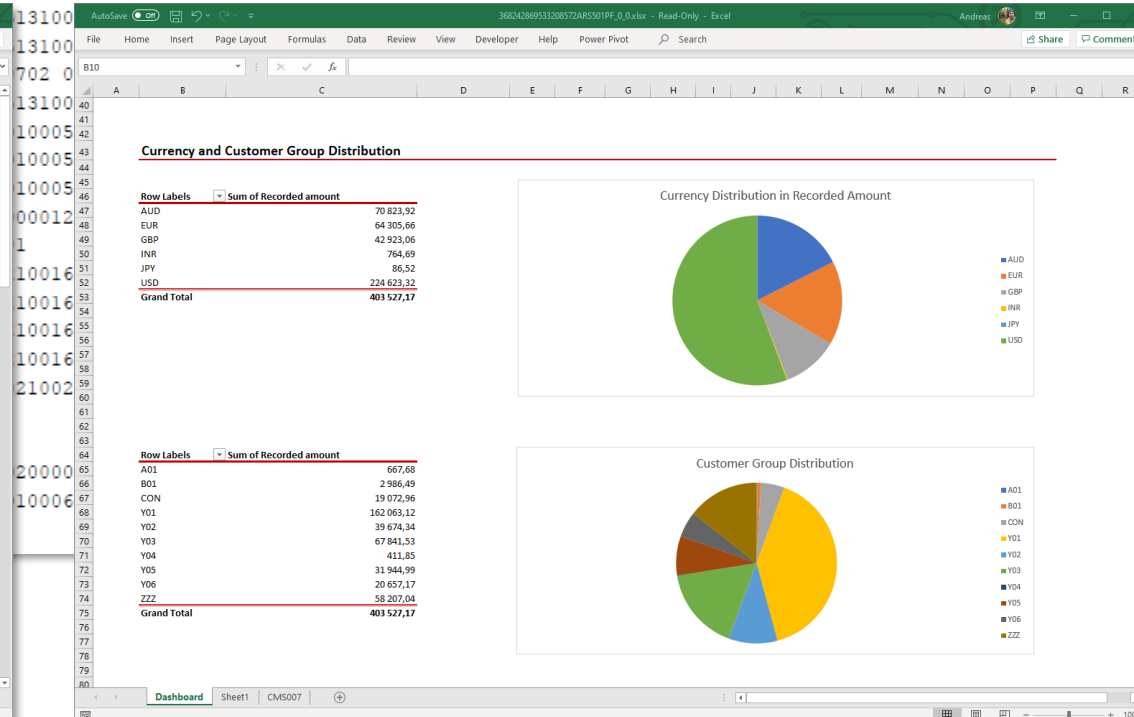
13100
13100
702 0
13100
10005
10005
10005
00012
1
10016
10016
10016
10016
21002
20000
10006

AutoSave Off 368242869533208572ARS501PF_0_0.xlsx - Read-Only - Excel Andreas

File Home Insert Page Layout Formulas Data Review View Developer Help Power Pivot Search Share Comment

B10

Currency and Customer Group Distribution

| Row Labels | Sum of Recorded amount |
|---|---|
| AUD | 70 823,92 |
| EUR | 64 305,66 |
| GBP | 42 923,06 |
| INR | 764,69 |
| JPY | 86,52 |
| USD | 224 623,32 |
| Grand Total | 403 527,17 |

Currency Distribution in Recorded Amount

AUD
EUR
GBP
INR
JPY
USD

| Row Labels | Sum of Recorded amount |
|---|---|
| A01 | 667,68 |
| B01 | 2 986,49 |
| CON | 19 072,96 |
| Y01 | 162 063,12 |
| Y02 | 39 674,34 |
| Y03 | 67 841,53 |
| Y04 | 411,85 |
| Y05 | 31 944,99 |
| Y06 | 20 657,17 |
| ZZZ | 58 207,04 |
| Grand Total | 403 527,17 |

Customer Group Distribution

A01
B01
CON
Y01
Y02
Y03
Y04
Y05
Y06
ZZZ

Dashboard Sheet1 CMS007